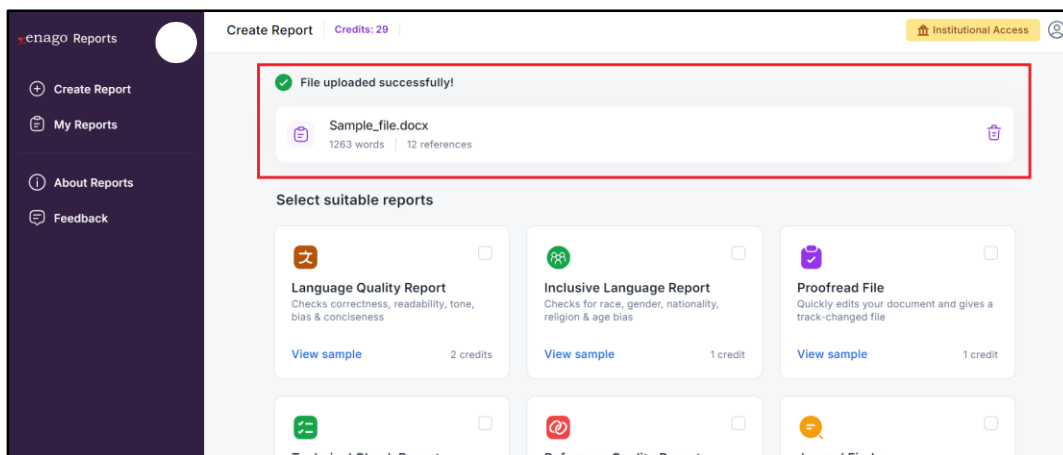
enago Reports

Create Report

My Reports

About Reports

Feedback

Create Report | Credits: 29

Institutional Access

File uploaded successfully!

Sample_file.docx

1263 words | 12 references

Select suitable reports

Language Quality Report

Checks correctness, readability, tone, bias & conciseness

View sample 2 credits

Inclusive Language Report

Checks for race, gender, nationality, religion & age bias

View sample 1 credit

Proofread File

Quickly edits your document and gives a track-changed file

View sample 1 credit

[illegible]

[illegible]

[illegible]